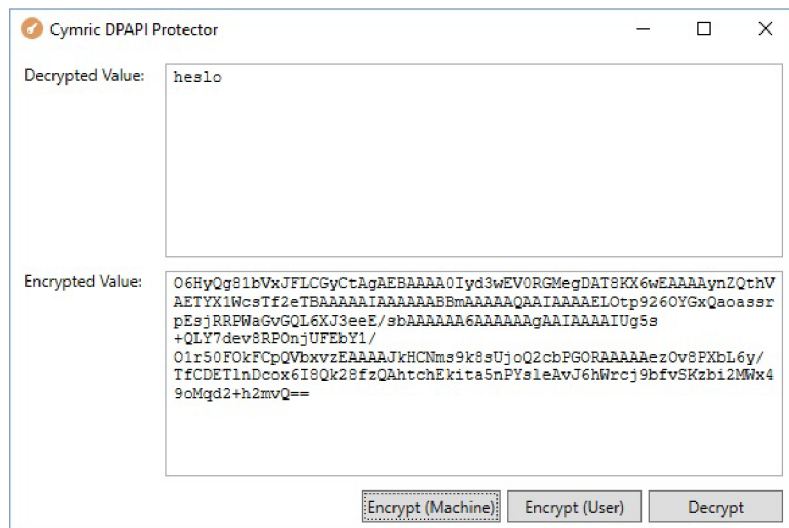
Cymric DPAPI Protector

Decrypted Value:

heslo

Encrypted Value:

O6HyQg81bVxJFLCGyCtAgAEBAAAA0Iyd3wEV0RGMegDAT8KX6wEAAAAynZQthVAETYX1WcsTf2eTBAAAAAIAAAAAABBmAAAAAQAAIAAAAELOtp926OYGxQaoassrpEsjRRPWaGvGQL6XJ3eeE/sbAAAAAA6AAAAAAgAAIAAAAIUg5s+QLY7dev8RPOnjUFEbY1/O1r50FOkFCpQVbxvzEAAAAJkHCNms9k8sUjoQ2cbPGORAAAAAezOv8PXbL6y/TfCDETlnDcox6I8Qk28fzQAhtchEkita5nPYsleAvJ6hWrcj9bfvSKzbi2MWx49oMqd2+h2mvQ==

Encrypt (Machine)

Encrypt (User)

Decrypt